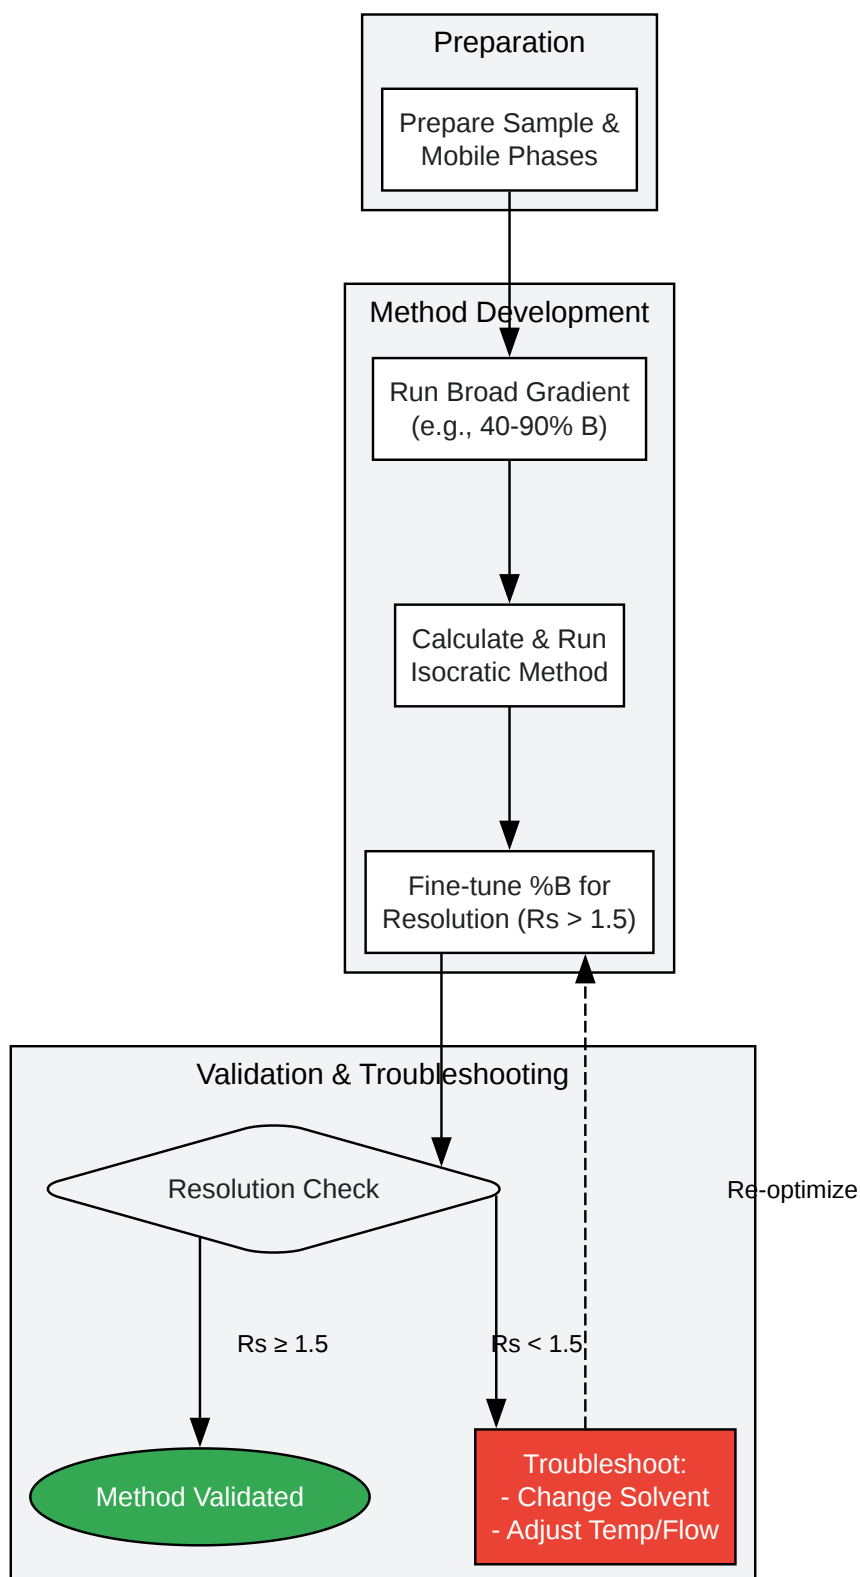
Preparation

Prepare Sample & Mobile Phases

Method Development

Run Broad Gradient (e.g., 40-90% B)

Calculate & Run Isocratic Method

Fine-tune %B for Resolution (Rs > 1.5)

Validation & Troubleshooting

Resolution Check

Re-optimize

Rs ≥ 1.5

Rs < 1.5

Method Validated

Troubleshoot:
- Change Solvent
- Adjust Temp/Flow